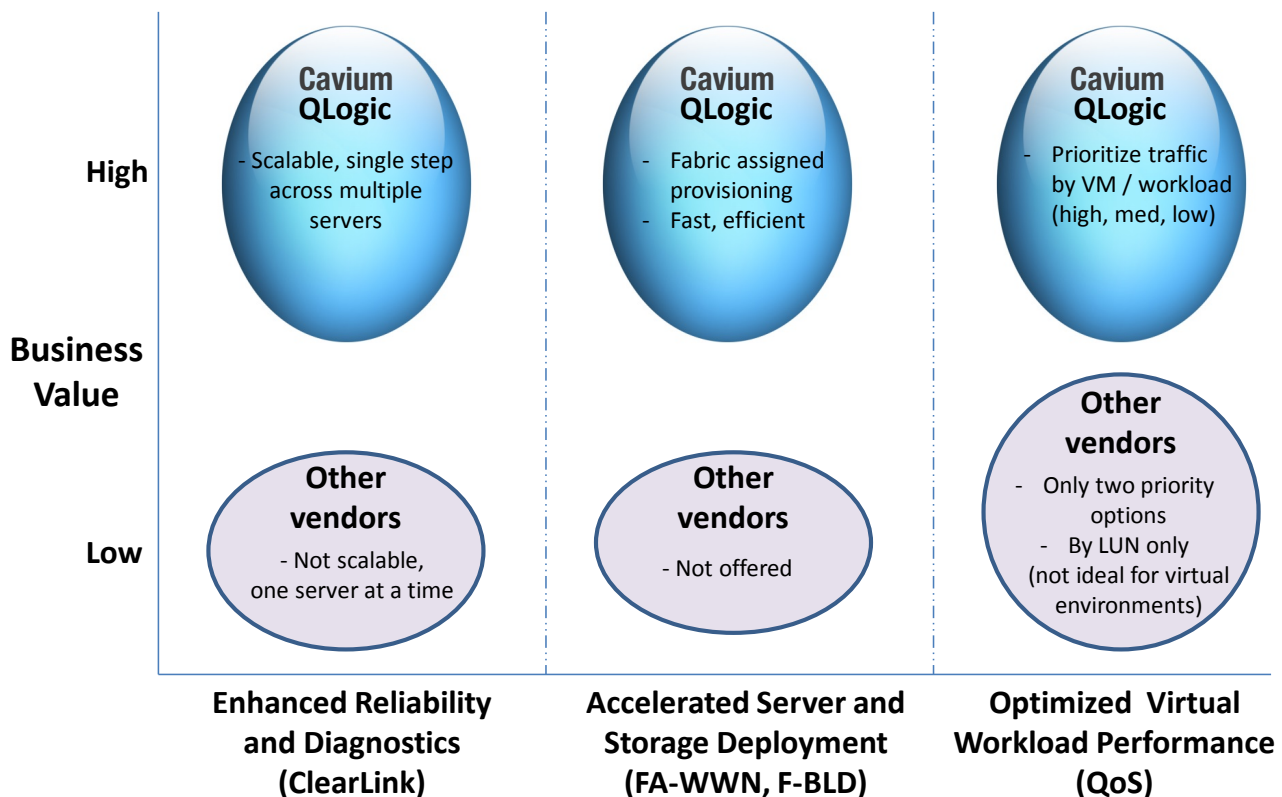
High

Business Value

Low

Cavium QLogic

- Scalable, single step across multiple servers

Other vendors

- Not scalable, one server at a time

Enhanced Reliability and Diagnostics (ClearLink)

Cavium QLogic

- Fabric assigned provisioning
- Fast, efficient

Other vendors

- Not offered

Accelerated Server and Storage Deployment (FA-WWN, F-BLD)

Cavium QLogic

- Prioritize traffic by VM / workload (high, med, low)

Other vendors

- Only two priority options
- By LUN only (not ideal for virtual environments)

Optimized Virtual Workload Performance (QoS)